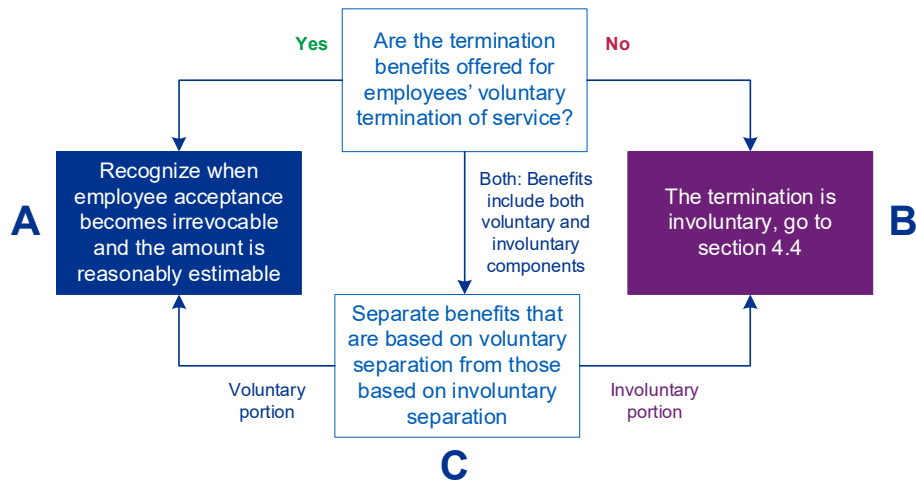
Are the termination benefits offered for employees' voluntary termination of service?

Yes

No

A

Recognize when employee acceptance becomes irrevocable and the amount is reasonably estimable

Both: Benefits include both voluntary and involuntary components

The termination is involuntary, go to section 4.4

B

Separate benefits that are based on voluntary separation from those based on involuntary separation

Voluntary portion

Involuntary portion

C